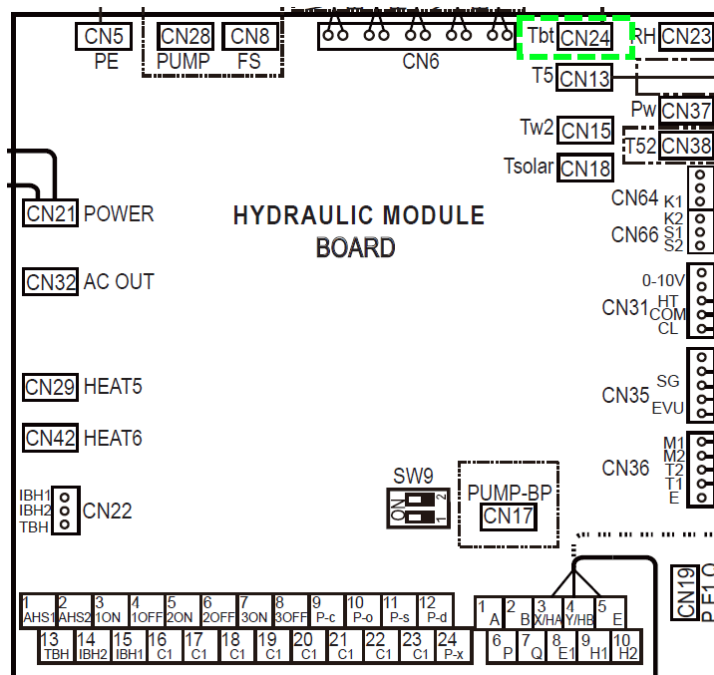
CN5
PE
CN28
PUMP
CN8
FS
CN6
Tbt
CN24
RH
CN23
T5
CN13
Pw
CN37
Tw2
CN15
T52
CN38
Tsolar
CN18
CN64
K1
K2
CN66
S1
S2
CN21 POWER
HYDRAULIC MODULE
BOARD
CN32 AC OUT
0-10V
HT
CN31
COM
CL
CN29 HEAT5
SG
CN35
EVU
CN42 HEAT6
M1
M2
CN36
T2
T1
E
IBH1
IBH2
TBH
CN22
SW9
ON
2
1
PUMP-BP
CN17
CN19
P E I O

| 1 AHS1 | 2 AHS2 | 3 1ON | 4 1OFF | 5 2ON | 6 2OFF | 7 3ON | 8 3OFF | 9 P-c | 10 P-o | 11 P-s | 12 P-d |
|---|---|---|---|---|---|---|---|---|---|---|---|
| 13 TBH | 14 IBH2 | 15 IBH1 | 16 C1 | 17 C1 | 18 C1 | 19 C1 | 20 C1 | 21 C1 | 22 C1 | 23 C1 | 24 P-x |

| 1 A | 2 B | 3 X/HA | 4 Y/HB | 5 E |
|---|---|---|---|---|
| 6 P | 7 Q | 8 E1 | 9 H1 | 10 H2 |